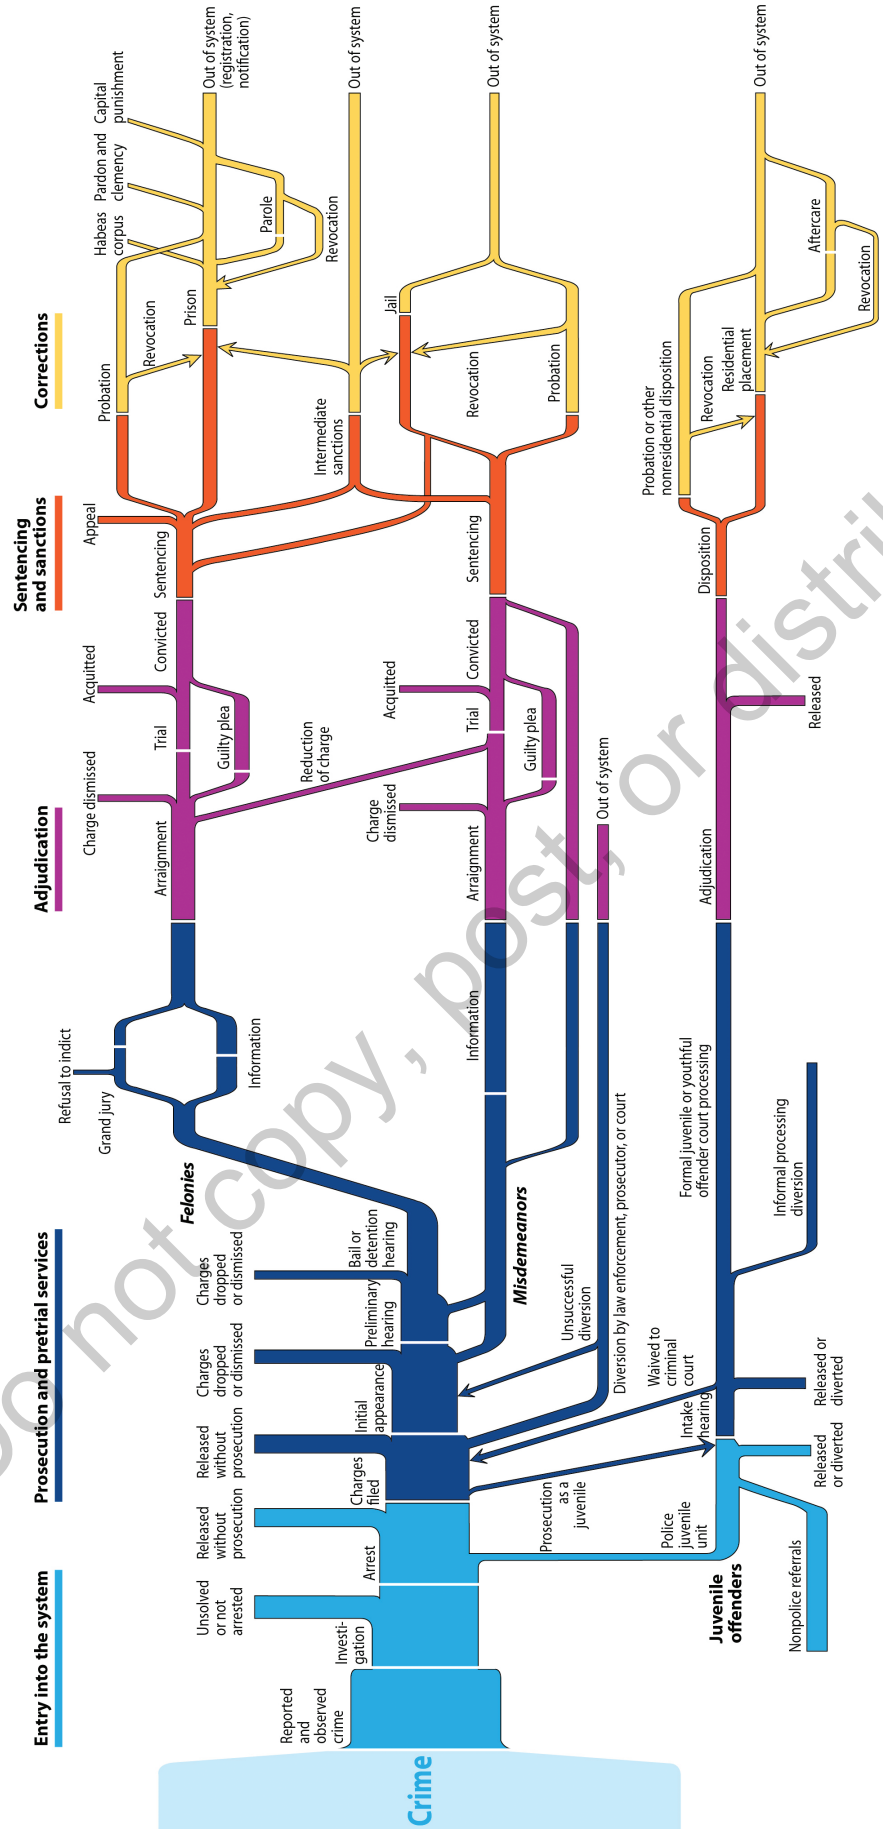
Entry into the system

Prosecution and pretrial services

Adjudication

Sentencing and sanctions

Corrections

Crime

Reported and observed crime

Investigation

Unsolved or not arrested

Arrest

Released without prosecution

Charges filed

Released without prosecution

Initial appearance

Charges dropped or dismissed

Preliminary hearing

Charges dropped or dismissed

Bail or detention hearing

Felonies

Grand jury

Refusal to indict

Information

Arraignment

Charge dismissed

Trial

Acquitted

Guilty plea

Convicted

Reduction of charge

Sentencing

Appeal

Probation

Revocation

Prison

Habeas corpus

Pardon and clemency

Capital punishment

Parole

Revocation

Out of system (registration, notification)

Intermediate sanctions

Out of system

Misdemeanors

Information

Arraignment

Charge dismissed

Trial

Acquitted

Guilty plea

Convicted

Sentencing

Jail

Revocation

Probation

Out of system

Unsuccessful diversion

Diversion by law enforcement, prosecutor, or court

Out of system

Juvenile offenders

Prosecution as a juvenile

Police juvenile unit

Nonpolice referrals

Released or diverted

Intake hearing

Waived to criminal court

Released or diverted

Informal processing diversion

Formal juvenile or youthful offender court processing

Adjudication

Released

Disposition

Probation or other nonresidential disposition

Revocation

Residential placement

Aftercare

Revocation

Out of system

Do not copy, post, or distri